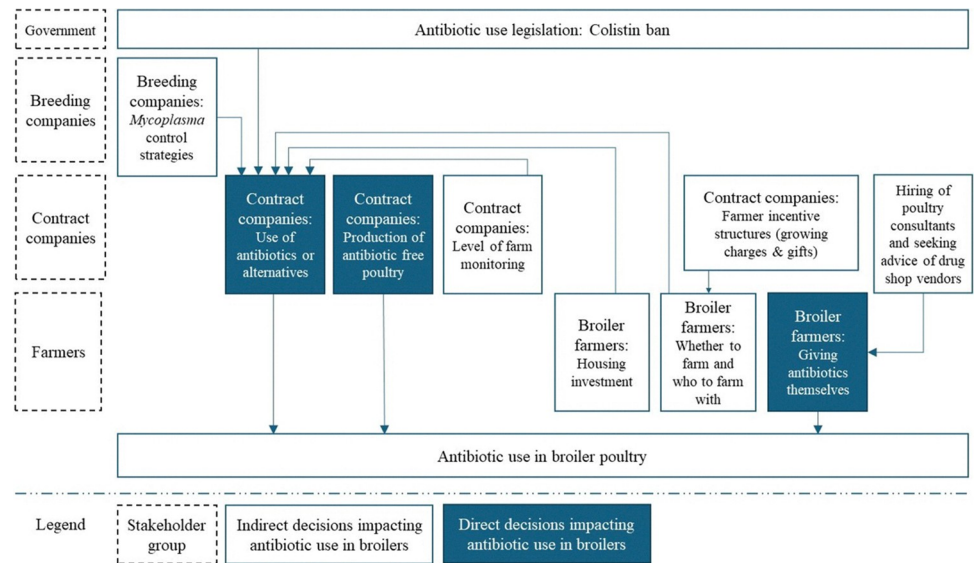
Government

Antibiotic use legislation: Colistin ban

Breeding companies

Breeding companies: *Mycoplasma* control strategies

Contract companies

Contract companies: Use of antibiotics or alternatives

Contract companies: Production of antibiotic free poultry

Contract companies: Level of farm monitoring

Contract companies: Farmer incentive structures (growing charges & gifts)

Hiring of poultry consultants and seeking advice of drug shop vendors

Farmers

Broiler farmers: Housing investment

Broiler farmers: Whether to farm and who to farm with

Broiler farmers: Giving antibiotics themselves

Antibiotic use in broiler poultry

Legend

Stakeholder group

Indirect decisions impacting antibiotic use in broilers

Direct decisions impacting antibiotic use in broilers